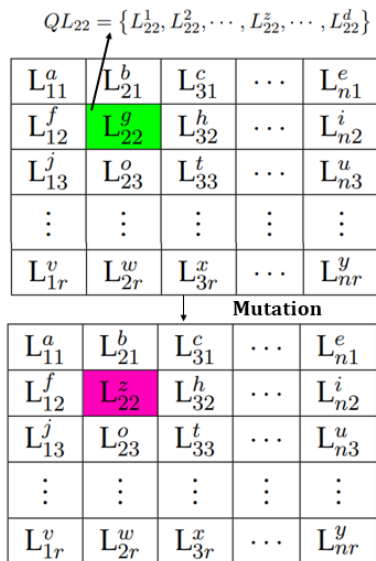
$QL_{22} = \{L_{22}^1, L_{22}^2, \cdots, L_{22}^z, \cdots, L_{22}^d\}$

| $L_{11}^a$ | $L_{21}^b$ | $L_{31}^c$ | $\cdots$ | $L_{n1}^e$ |
|---|---|---|---|---|
| $L_{12}^f$ | $L_{22}^g$ | $L_{32}^h$ | $\cdots$ | $L_{n2}^i$ |
| $L_{13}^j$ | $L_{23}^o$ | $L_{33}^t$ | $\cdots$ | $L_{n3}^u$ |
| $\vdots$ | $\vdots$ | $\vdots$ | $\vdots$ | $\vdots$ |
| $L_{1r}^v$ | $L_{2r}^w$ | $L_{3r}^x$ | $\cdots$ | $L_{nr}^y$ |

Mutation

| $L_{11}^a$ | $L_{21}^b$ | $L_{31}^c$ | $\cdots$ | $L_{n1}^e$ |
|---|---|---|---|---|
| $L_{12}^f$ | $L_{22}^z$ | $L_{32}^h$ | $\cdots$ | $L_{n2}^i$ |
| $L_{13}^j$ | $L_{23}^o$ | $L_{33}^t$ | $\cdots$ | $L_{n3}^u$ |
| $\vdots$ | $\vdots$ | $\vdots$ | $\vdots$ | $\vdots$ |
| $L_{1r}^v$ | $L_{2r}^w$ | $L_{3r}^x$ | $\cdots$ | $L_{nr}^y$ |